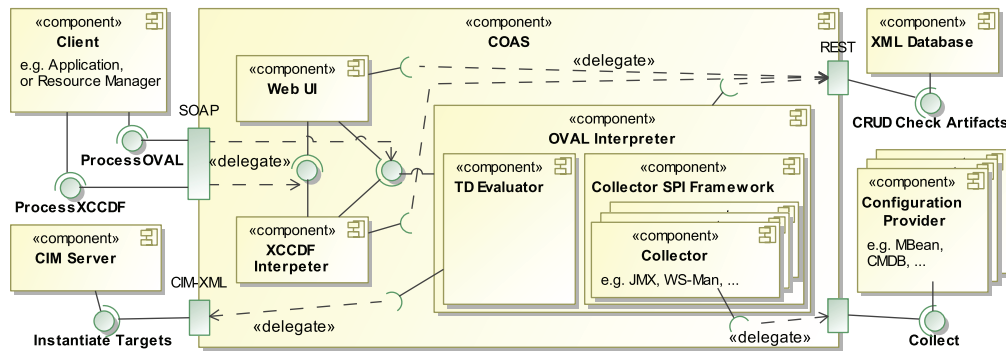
«component»
Client
e.g. Application, or Resource Manager

«component»
COAS

«component»
XML Database

REST

«delegate»

«component»
Web UI

SOAP

CRUD Check Artifacts

«component»
OVAL Interpreter

ProcessOVAL

«delegate»

«component»
TD Evaluator

«component»
Collector SPI Framework

«component»
Configuration Provider
e.g. MBean, CMDB, ...

ProcessXCCDF

«component»
XCCDF Interpeter

«component»
Collector
e.g. JMX, WS-Man, ...

«component»
CIM Server

CIM-XML

Instantiate Targets

«delegate»

«delegate»

Collect